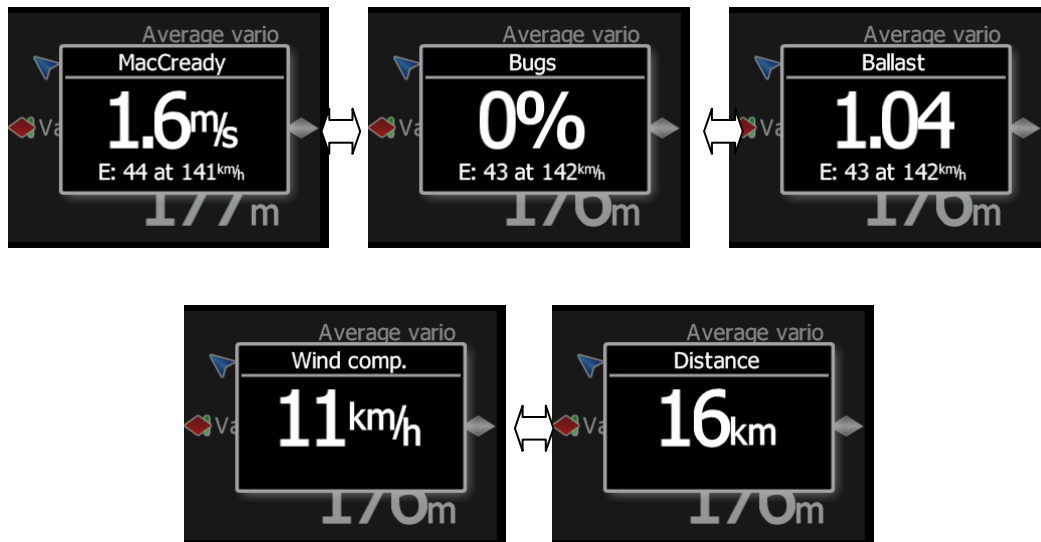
Average vario
MacCready
1.6m/s
E: 44 at 141km/h
Va
177m

Average vario
Bugs
0%
E: 43 at 142km/h
176m

Average vario
Ballast
1.04
E: 43 at 142km/h
Va
176m

Average vario
Wind comp.
11km/h
Va
176m

Average vario
Distance
16km
Va
176m